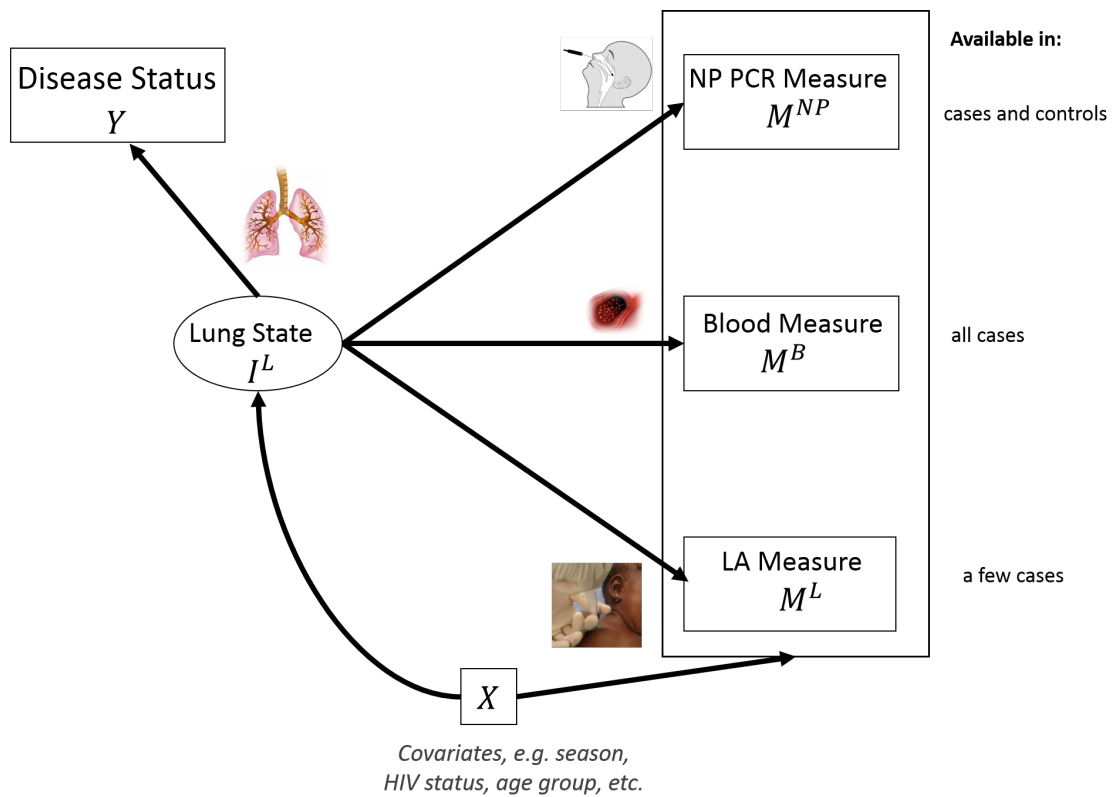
Disease Status
$Y$

Lung State
$I^L$

Available in:

NP PCR Measure
$M^{NP}$

cases and controls

Blood Measure
$M^B$

all cases

LA Measure
$M^L$

a few cases

$X$

Covariates, e.g. season, HIV status, age group, etc.